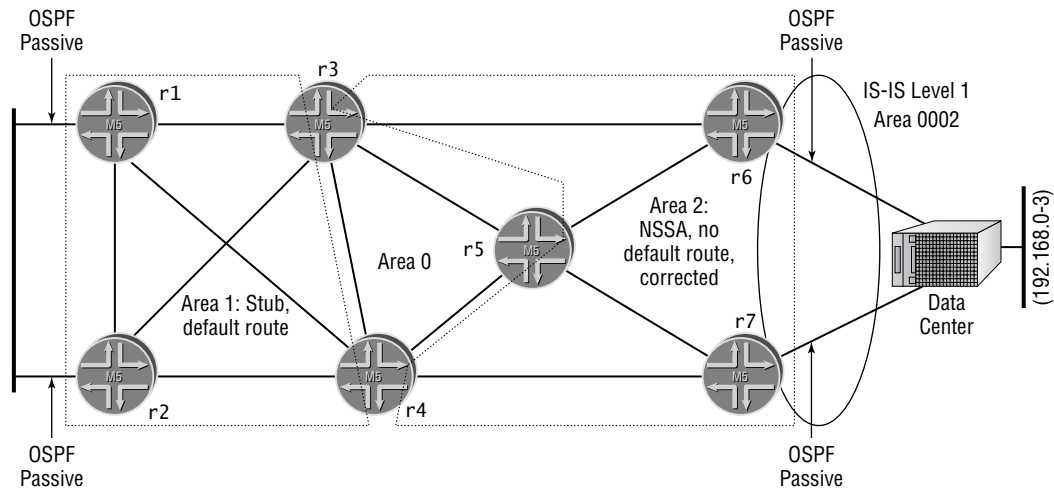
OSPF Passive

OSPF Passive

r1

r3

M5

M5

M5

r6

IS-IS Level 1
Area 0002

Area 2:
NSSA, no
default route,
corrected

r5

M5

Area 0

Area 1: Stub,
default route

(192.168.0-3)

Data
Center

r7

M5

M5

M5

M5

r2

r4

OSPF Passive

OSPF Passive